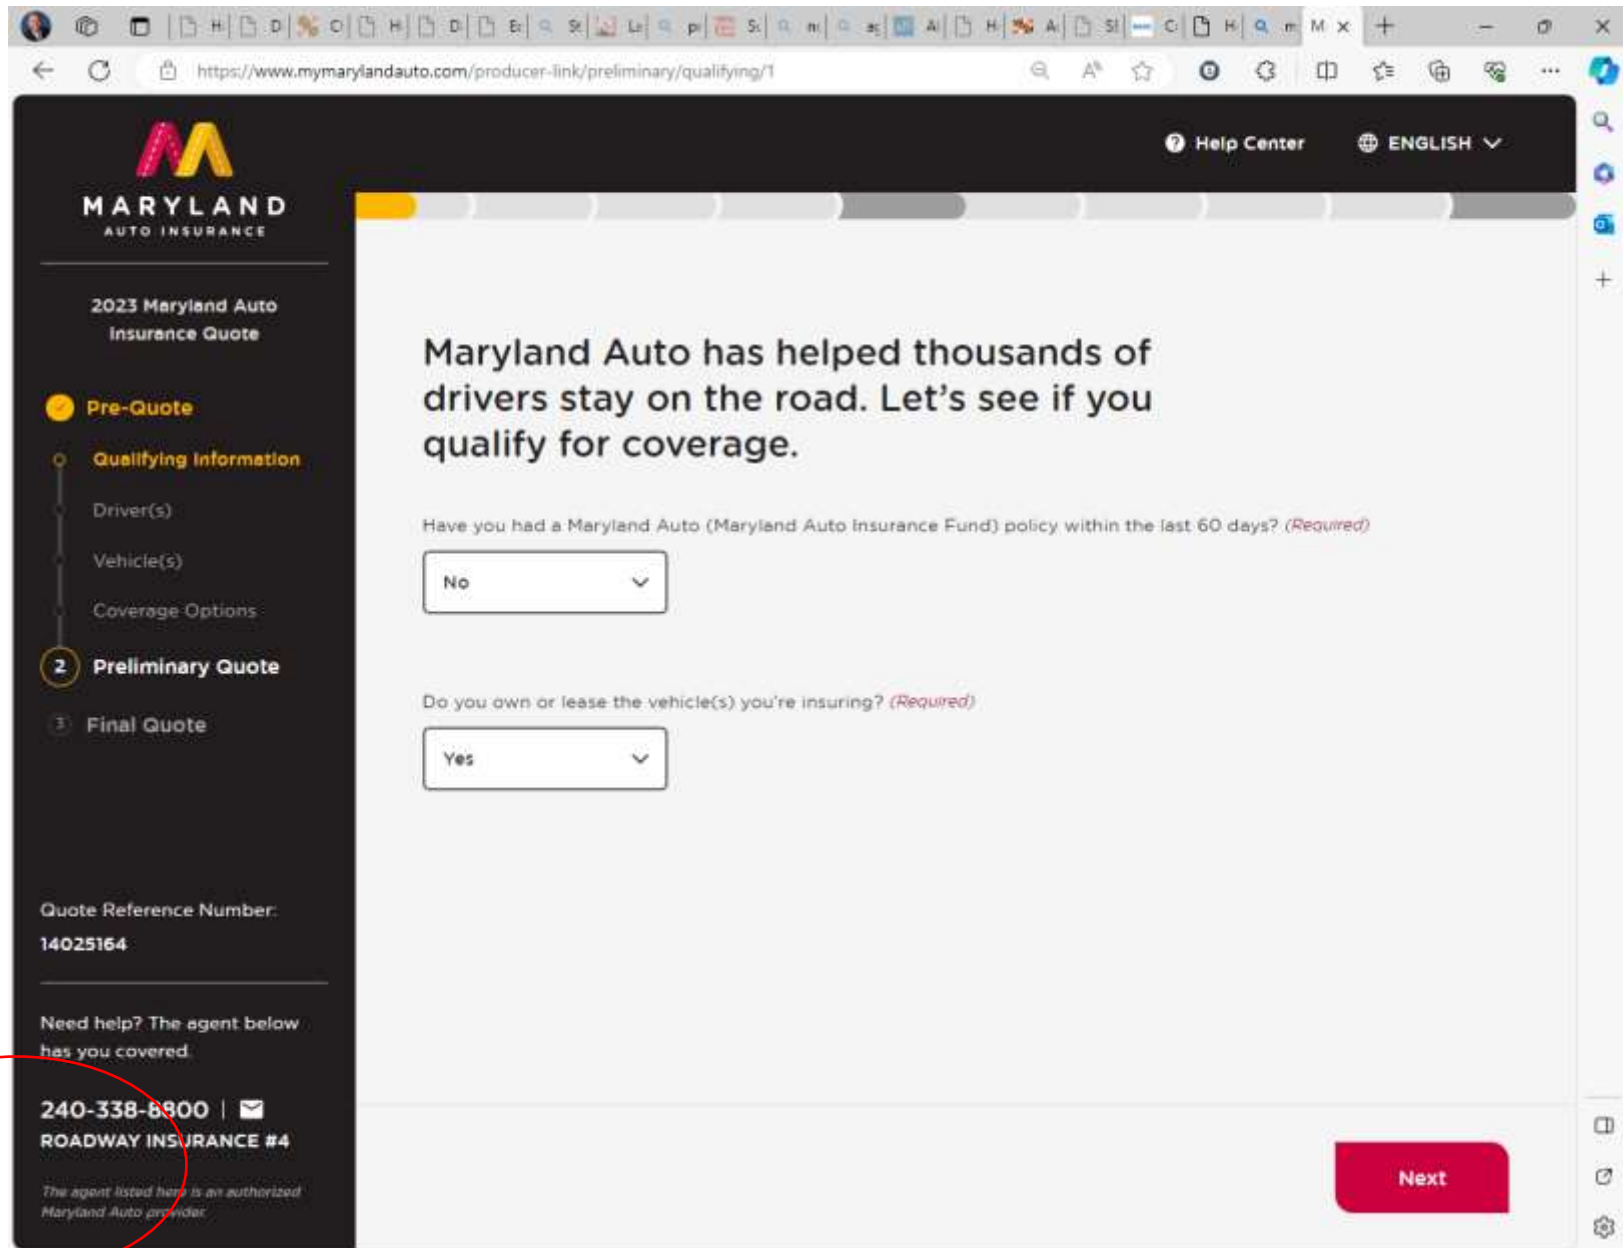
https://www.mymarylandauto.com/producer-link/preliminary/qualifying/1

MARYLAND
AUTO INSURANCE

Help Center ENGLISH

2023 Maryland Auto Insurance Quote

Pre-Quote
Qualifying Information
Driver(s)
Vehicle(s)
Coverage Options
2 Preliminary Quote
3 Final Quote

Quote Reference Number:
14025164

Need help? The agent below has you covered.

240-338-8800 |
ROADWAY INSURANCE #4

The agent listed here is an authorized Maryland Auto provider

Maryland Auto has helped thousands of drivers stay on the road. Let's see if you qualify for coverage.

Have you had a Maryland Auto (Maryland Auto Insurance Fund) policy within the last 60 days? (Required)

No

Do you own or lease the vehicle(s) you're insuring? (Required)

Yes

Next